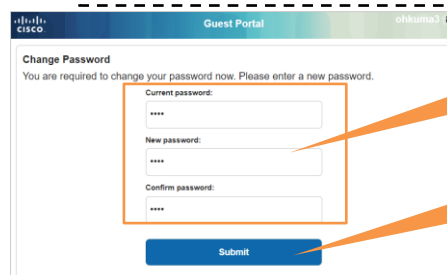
cisco

Guest Portal

ohkuma3

Change Password

You are required to change your password now. Please enter a new password.

Current password:

••••

New password:

••••

Confirm password:

••••

Submit